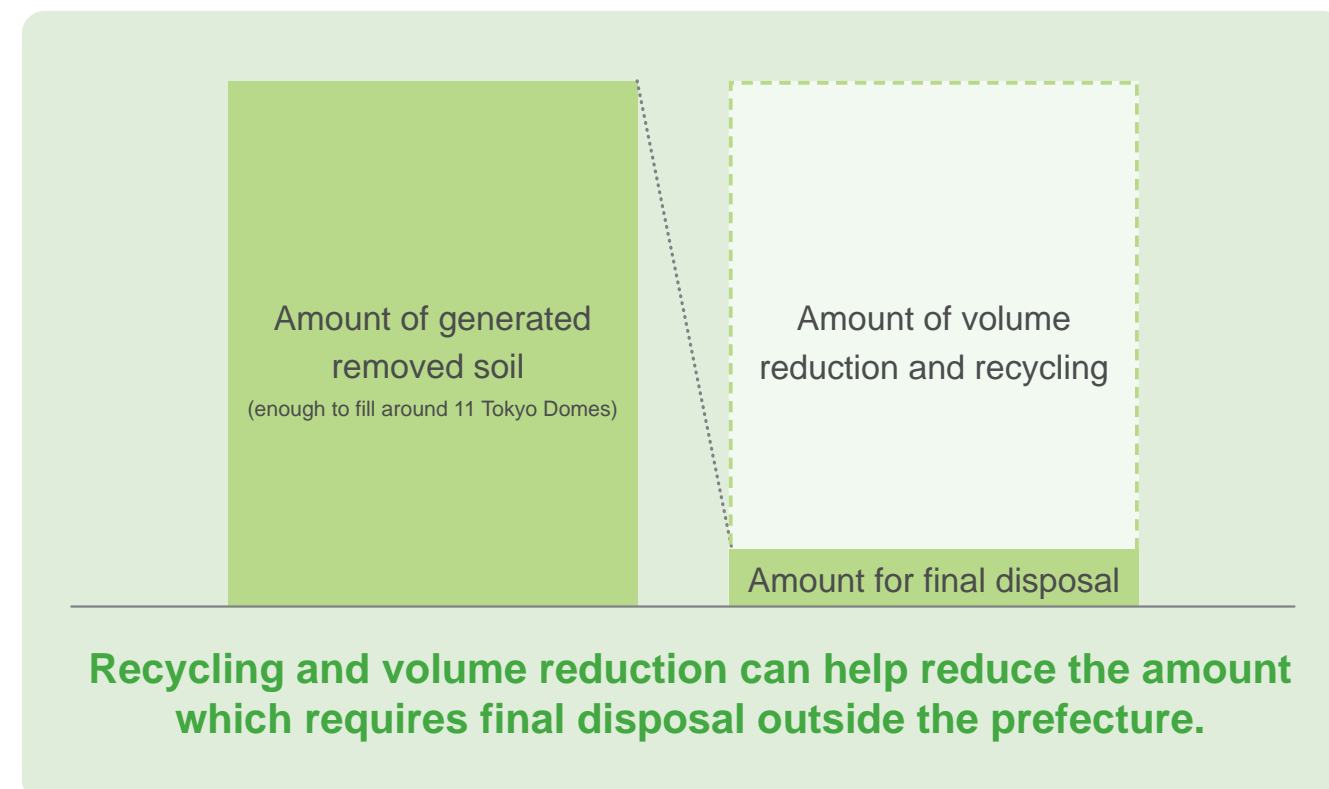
Amount of generated removed soil
(enough to fill around 11 Tokyo Domes)

Amount of volume reduction and recycling

Amount for final disposal

Recycling and volume reduction can help reduce the amount which requires final disposal outside the prefecture.